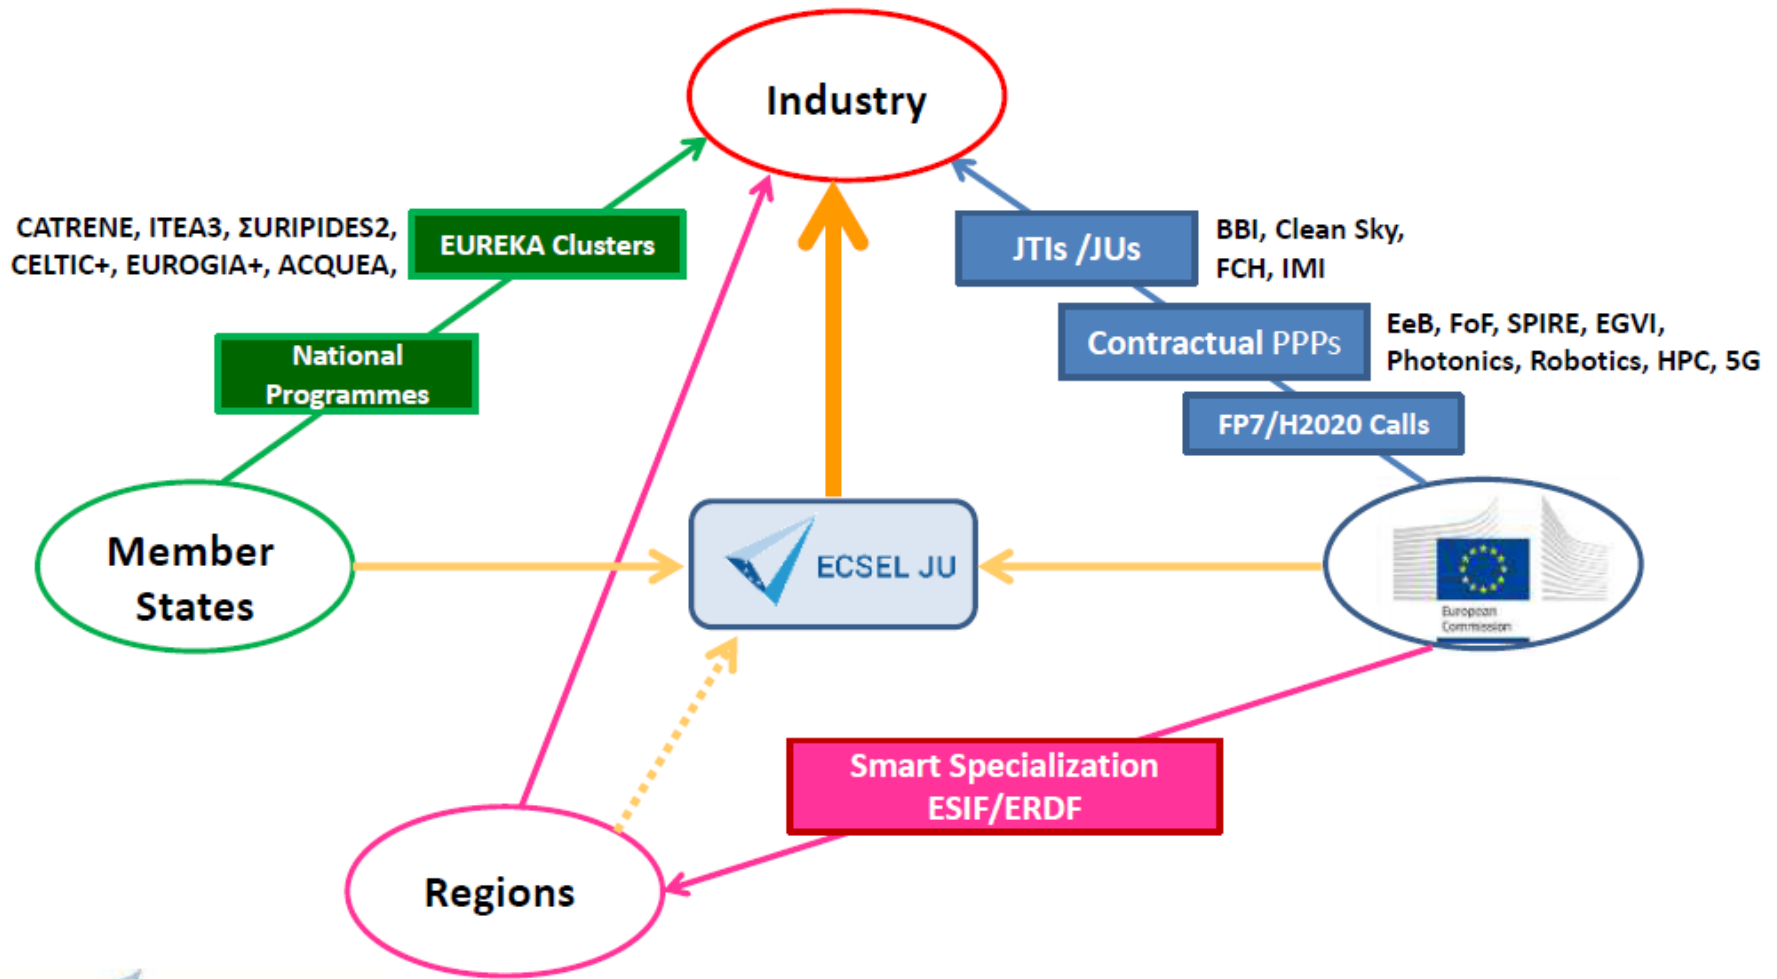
Industry

CATRENE, ITEA3, ΣURIPIDES2, CELTIC+, EUROGIA+, ACQUEA,

EUREKA Clusters

National Programmes

JTIs /JUs

BBI, Clean Sky, FCH, IMI

Contractual PPPs

EeB, FoF, SPIRE, EGVI, Photonics, Robotics, HPC, 5G

FP7/H2020 Calls

Member States

ECSEL JU

European Commission

Smart Specialization ESIF/ERDF

Regions